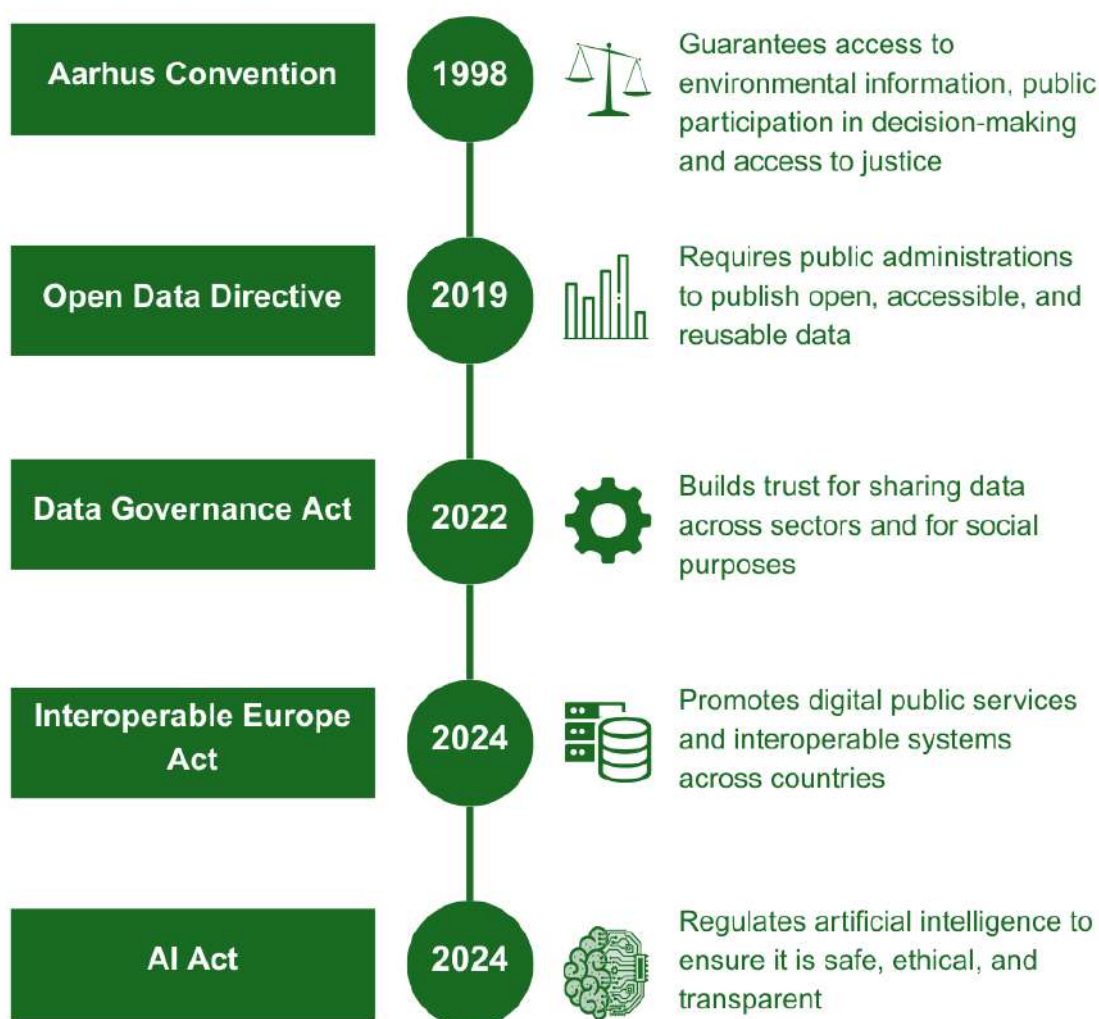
Aarhus Convention

1998

Guarantees access to environmental information, public participation in decision-making and access to justice

Open Data Directive

2019

Requires public administrations to publish open, accessible, and reusable data

Data Governance Act

2022

Builds trust for sharing data across sectors and for social purposes

Interoperable Europe Act

2024

Promotes digital public services and interoperable systems across countries

AI Act

2024

Regulates artificial intelligence to ensure it is safe, ethical, and transparent